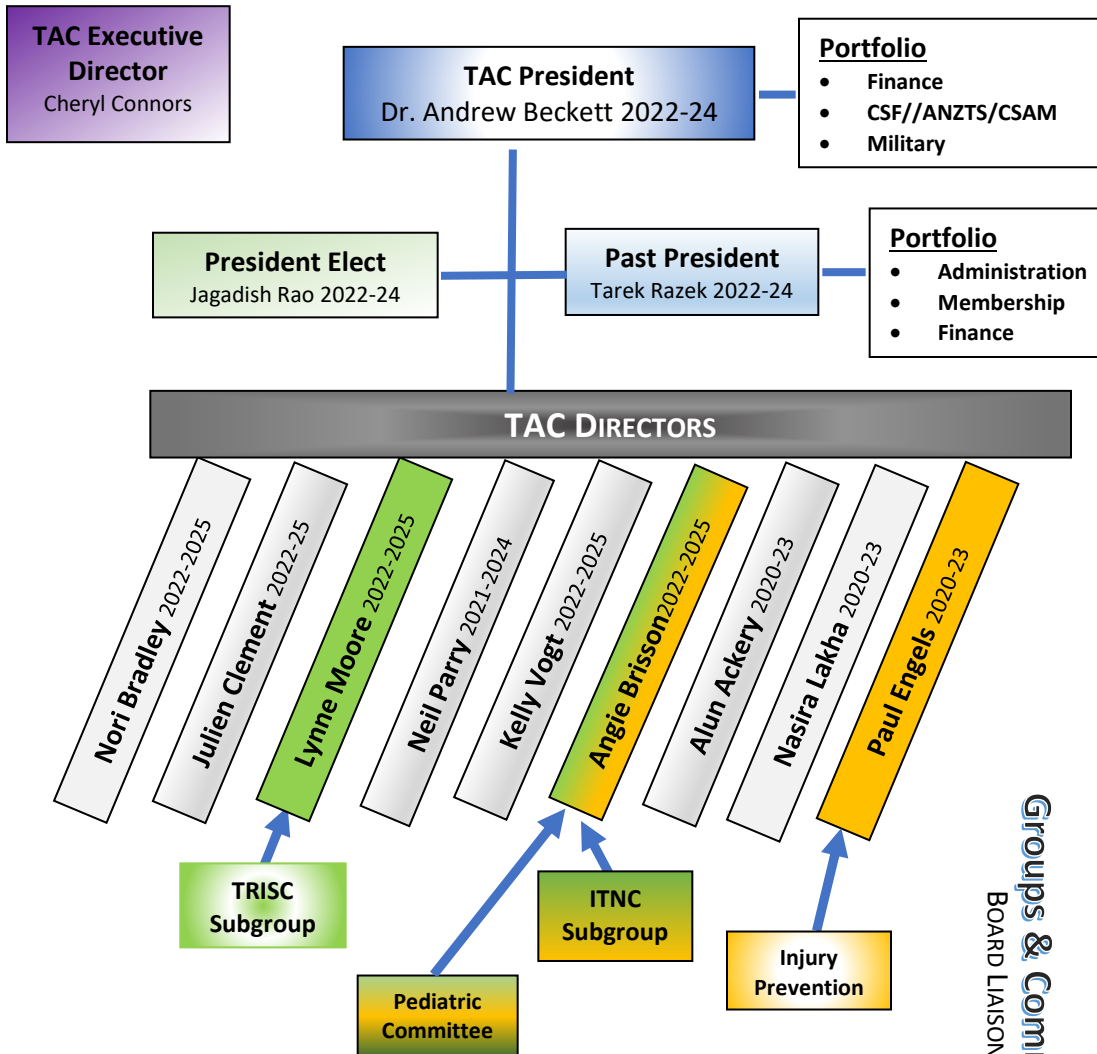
TAC Executive Director
Cheryl Connors

TAC President
Dr. Andrew Beckett 2022-24

Portfolio
- Finance
- CSF//ANZTS/CSAM
- Military

President Elect
Jagadish Rao 2022-24

Past President
Tarek Razek 2022-24

Portfolio
- Administration
- Membership
- Finance

TAC DIRECTORS

Nori Bradley 2022-2025
Julien Clement 2022-25
Lynne Moore 2022-2025
Neil Parry 2021-2024
Kelly Vogt 2022-2025
Angie Brisson2022-2025
Alun Ackery 2020-23
Nasira Lakha 2020-23
Paul Engels 2020-23

TRISC Subgroup
ITNC Subgroup
Pediatric Committee
Injury Prevention

Groups & Com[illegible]
BOARD LIAISON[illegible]